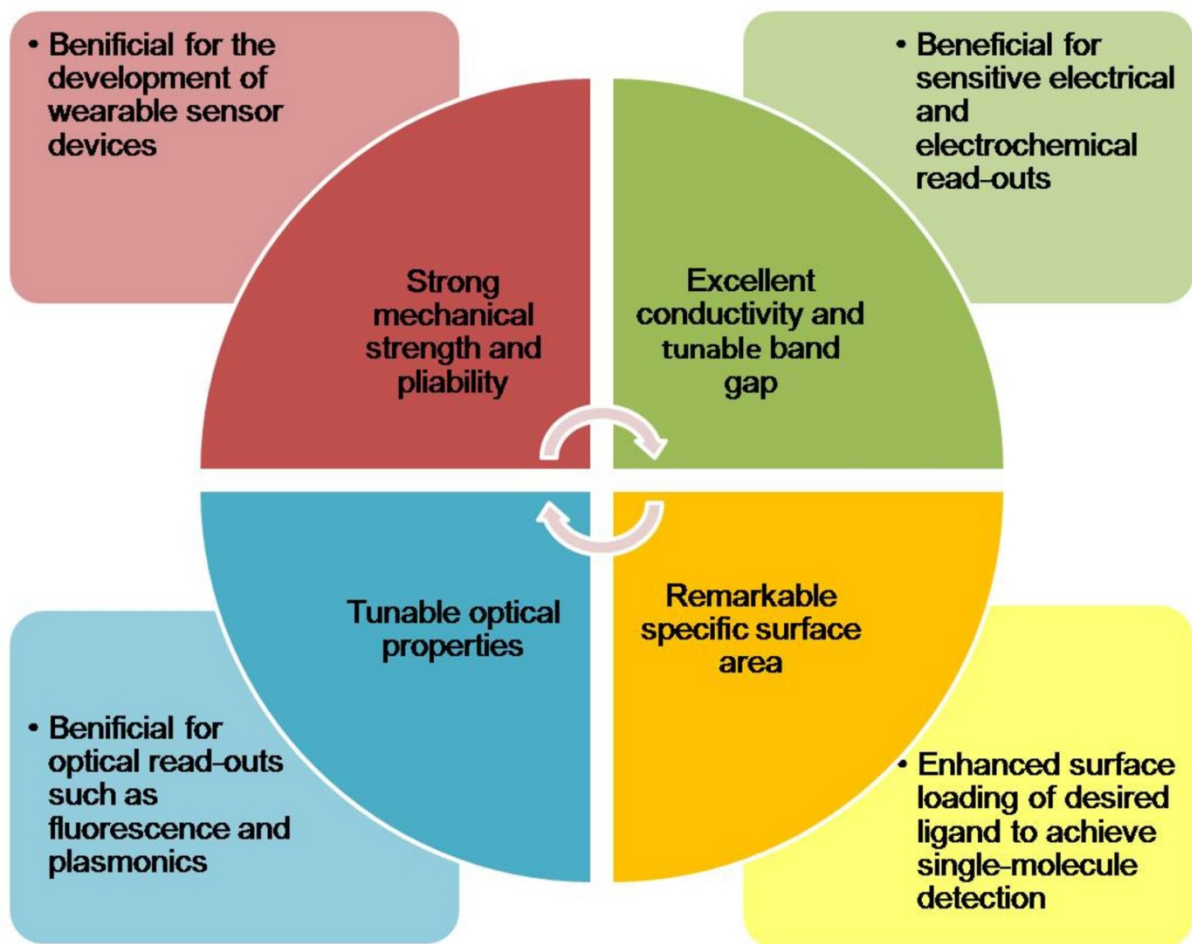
• Benificial for the development of wearable sensor devices

• Beneficial for sensitive electrical and electrochemical read-outs

Strong mechanical strength and pliability

Excellent conductivity and tunable band gap

Tunable optical properties

Remarkable specific surface area

• Benificial for optical read-outs such as fluorescence and plasmonics

• Enhanced surface loading of desired ligand to achieve single-molecule detection